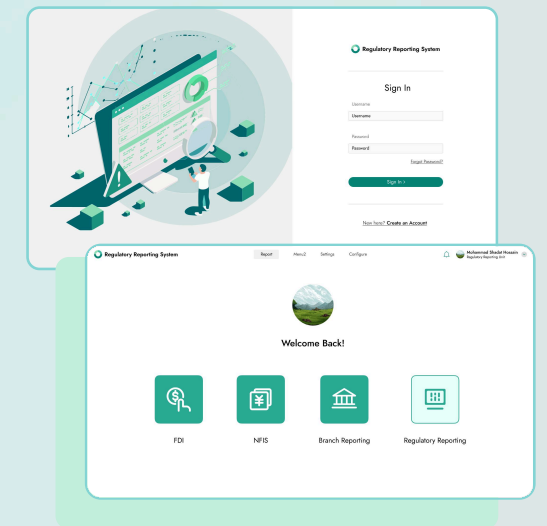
Regulatory Reporting System

Sign In

Username

Username

Password

Password

Forgot Password?

Sign In >

New here? Create an Account

Regulatory Reporting System

Report

Menu2

Settings

Configure

Mohammad Shakil Hossain
Regulatory Reporting Unit

Welcome Back!

FDI

NFIS

Branch Reporting

Regulatory Reporting